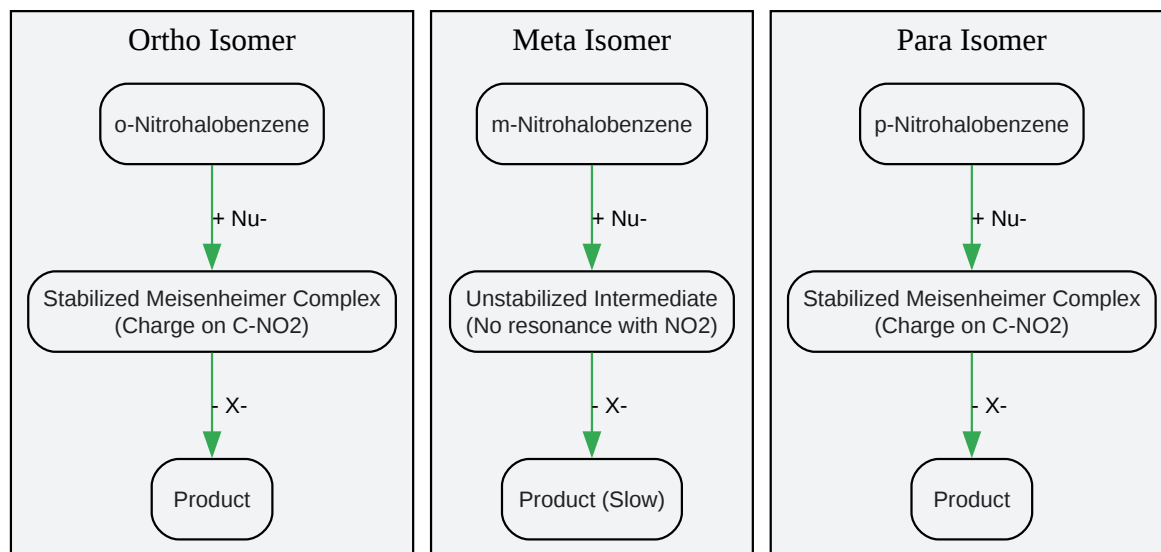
Ortho Isomer

o-Nitrohalobenzene

+ Nu-

Stabilized Meisenheimer Complex (Charge on C-NO2)

- X-

Product

Meta Isomer

m-Nitrohalobenzene

+ Nu-

Unstabilized Intermediate (No resonance with NO2)

- X-

Product (Slow)

Para Isomer

p-Nitrohalobenzene

+ Nu-

Stabilized Meisenheimer Complex (Charge on C-NO2)

- X-

Product